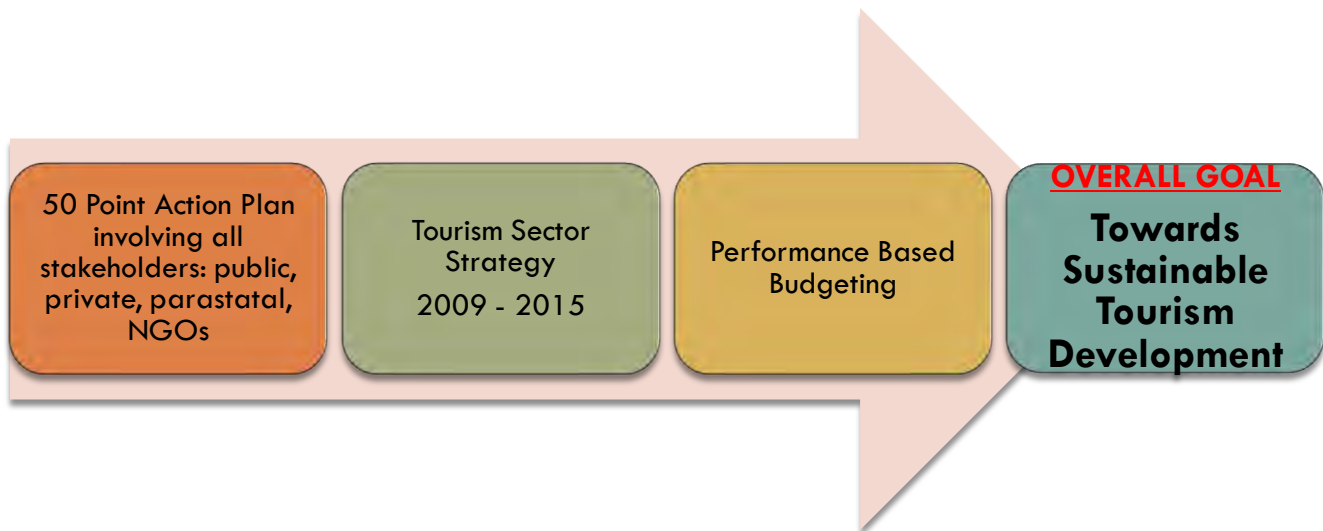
50 Point Action Plan involving all stakeholders: public, private, parastatal, NGOs

Tourism Sector Strategy
2009 - 2015

Performance Based Budgeting

OVERALL GOAL
Towards Sustainable Tourism Development